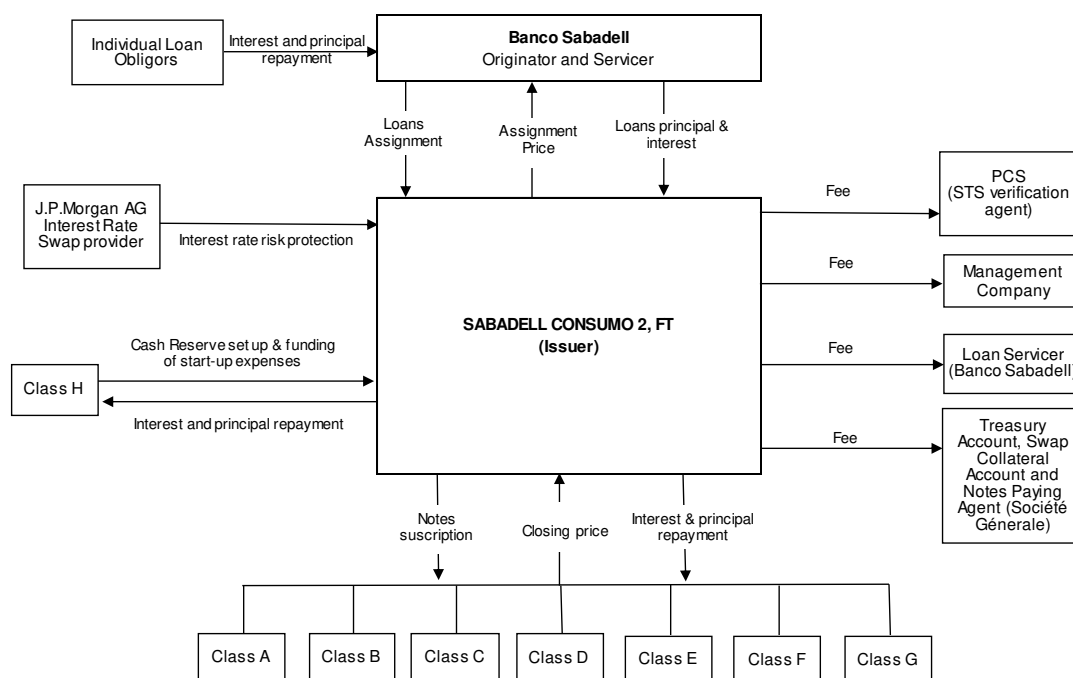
Individual Loan Obligors

Interest and principal repayment

Banco Sabadell
Originator and Servicer

Loans Assignment

Assignment Price

Loans principal & interest

J.P.Morgan AG Interest Rate Swap provider

Interest rate risk protection

Fee

PCS (STS verification agent)

Fee

Management Company

SABADELL CONSUMO 2, FT
(Issuer)

Cash Reserve set up & funding of start-up expenses

Class H

Interest and principal repayment

Fee

Loan Servicer (Banco Sabadell)

Fee

Treasury Account, Swap Collateral Account and Notes Paying Agent (Société Génerale)

Notes suscription

Closing price

Interest & principal repayment

Class A

Class B

Class C

Class D

Class E

Class F

Class G